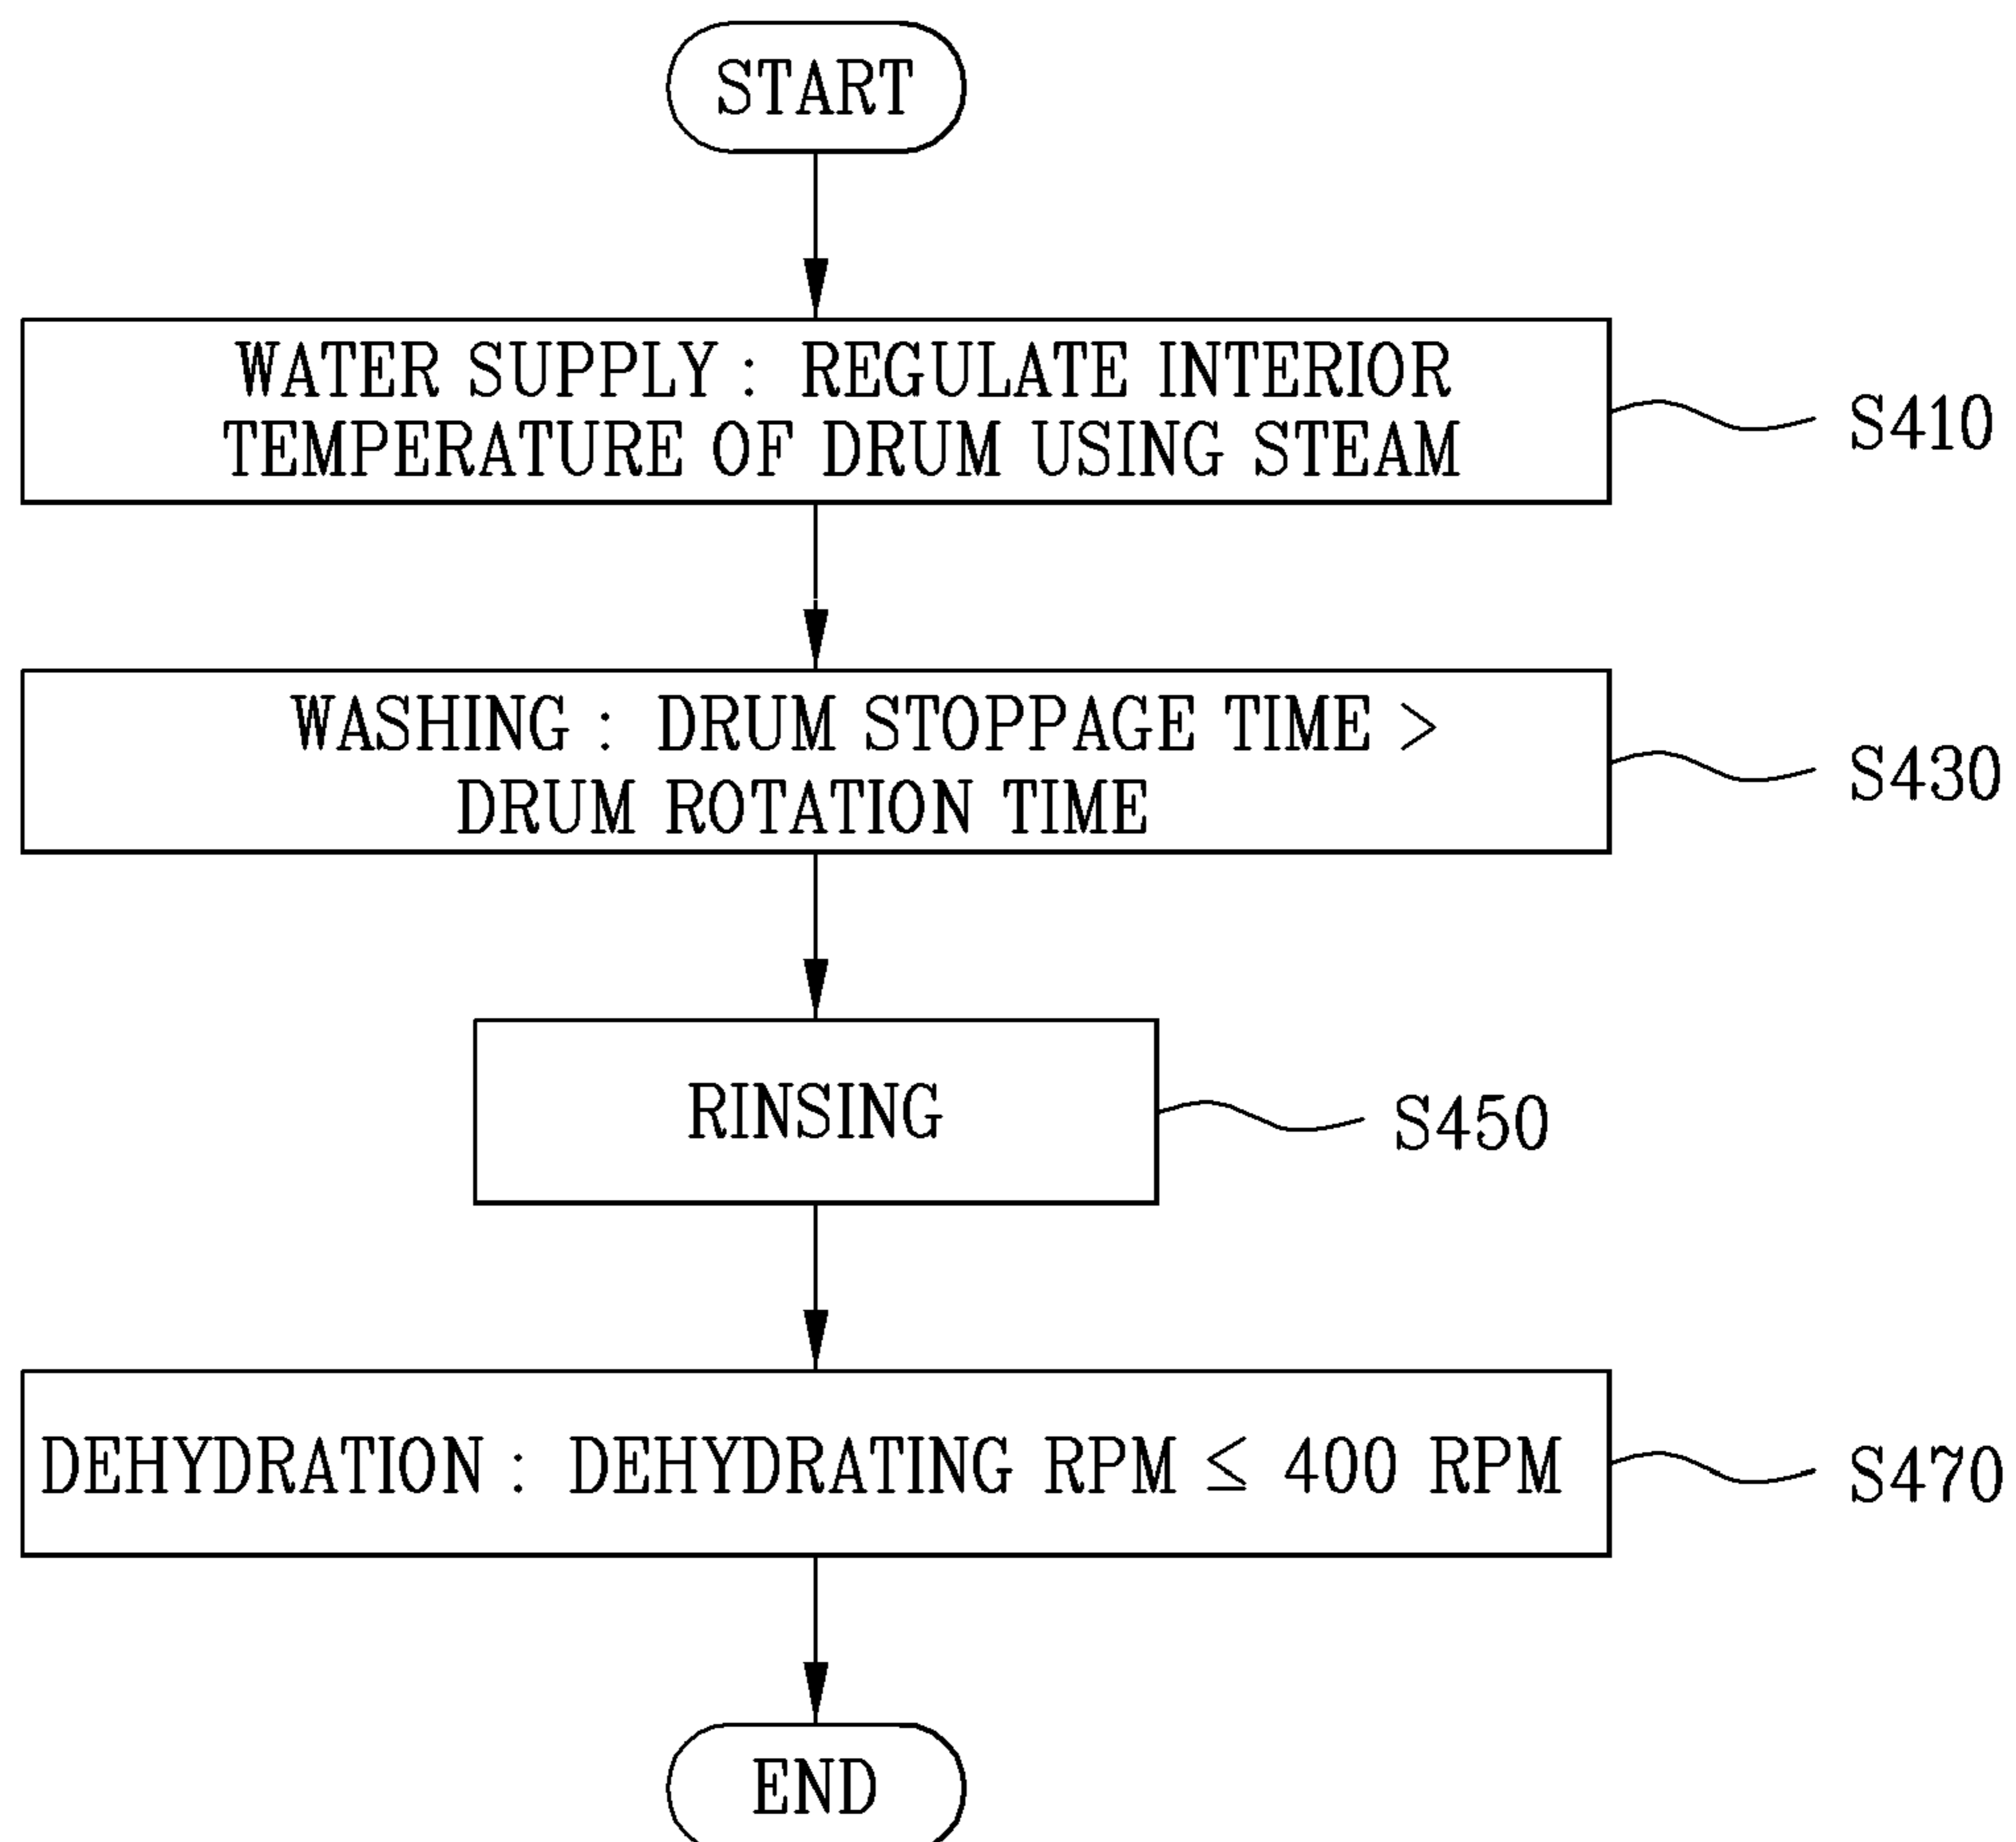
START

WATER SUPPLY : REGULATE INTERIOR TEMPERATURE OF DRUM USING STEAM

S410

WASHING : DRUM STOPPAGE TIME > DRUM ROTATION TIME

S430

RINSING

S450

DEHYDRATION : DEHYDRATING RPM $\leq$ 400 RPM

S470

END